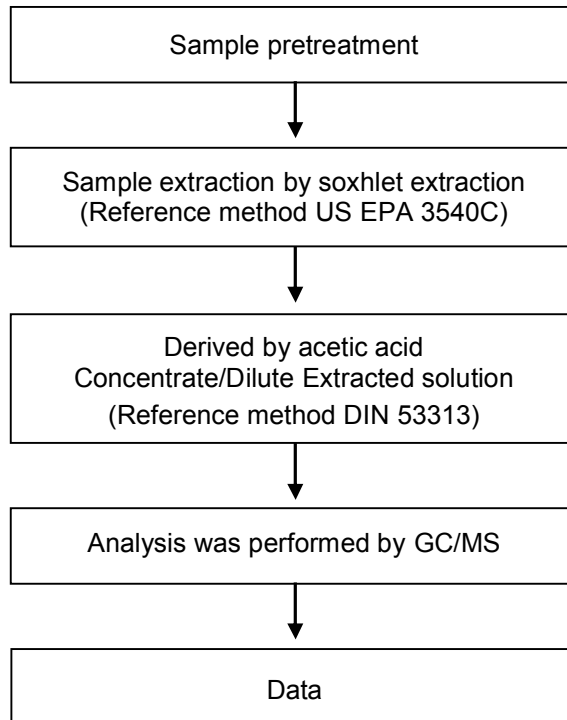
Sample pretreatment

Sample extraction by soxhlet extraction
(Reference method US EPA 3540C)

Derived by acetic acid
Concentrate/Dilute Extracted solution
(Reference method DIN 53313)

Analysis was performed by GC/MS

Data